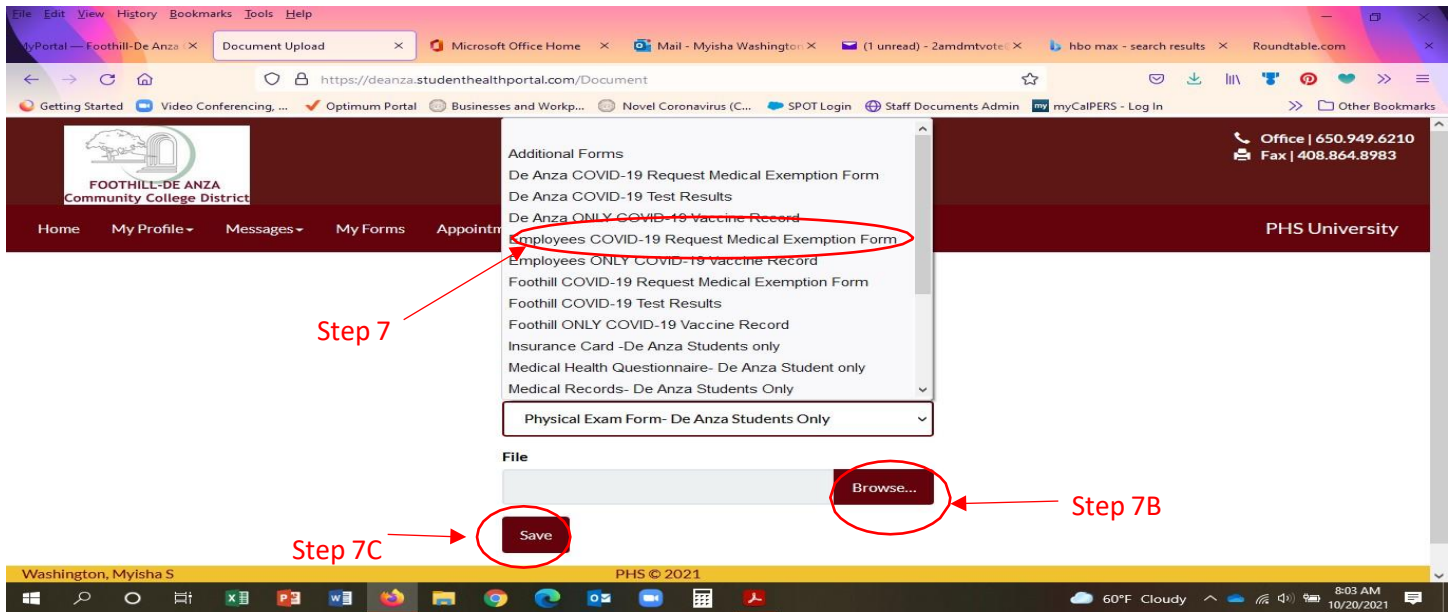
File Edit View History Bookmarks Tools Help

MyPortal — Foothill-De Anza ×
Document Upload ×
Microsoft Office Home ×
Mail - Myisha Washington ×
(1 unread) - 2amdmtvote ×
hbo max - search results ×
Roundtable.com ×

https://deanza.studenthealthportal.com/Document

Getting Started
Video Conferencing, ...
Optimum Portal
Businesses and Workp...
Novel Coronavirus (C...
SPOT Login
Staff Documents Admin
myCalPERS - Log In
Other Bookmarks

FOOTHILL-DE ANZA
Community College District

Office | 650.949.6210
Fax | 408.864.8983

Home
My Profile
Messages
My Forms
Appointm
PHS University

Additional Forms
De Anza COVID-19 Request Medical Exemption Form
De Anza COVID-19 Test Results
De Anza ONLY COVID-19 Vaccine Record
Employees COVID-19 Request Medical Exemption Form
Employees ONLY COVID-19 Vaccine Record
Foothill COVID-19 Request Medical Exemption Form
Foothill COVID-19 Test Results
Foothill ONLY COVID-19 Vaccine Record
Insurance Card -De Anza Students only
Medical Health Questionnaire- De Anza Student only
Medical Records- De Anza Students Only

Step 7

Physical Exam Form- De Anza Students Only

File

Browse...

Step 7B

Save

Step 7C

Washington, Myisha S
PHS © 2021

60°F Cloudy
8:03 AM
10/20/2021